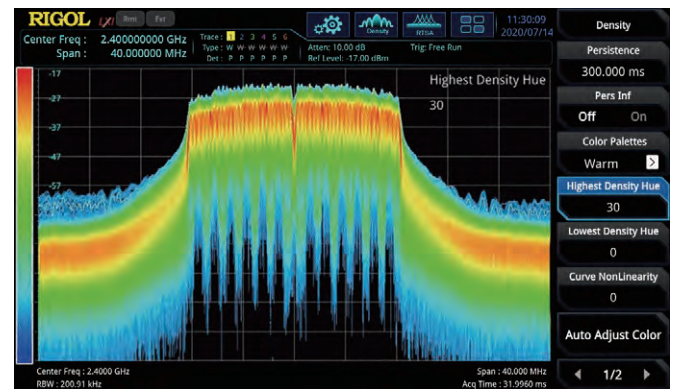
RIGOL Rmt Ext

Center Freq : 2.400000000 GHz
Span : 40.000000 MHz

Trace : 1 2 3 4 5 6
Type : W W W W W W
Det : P P P P P P

Atten: 10.00 dB
Rel Level: -17.00 dBm

Trig: Free Run

Density

RTSA

11:30:09
2020/07/14

-17
-27
-37
-47
-57

Highest Density Hue
30

Center Freq : 2.4000 GHz
RBW : 200.91 kHz

Span : 40.000 MHz
Acq Time : 31.9960 ms

Density

Persistence
300.000 ms

Pers Inf
Off On

Color Palettes
Warm

Highest Density Hue
30

Lowest Density Hue
0

Curve NonLinearity
0

Auto Adjust Color

1/2